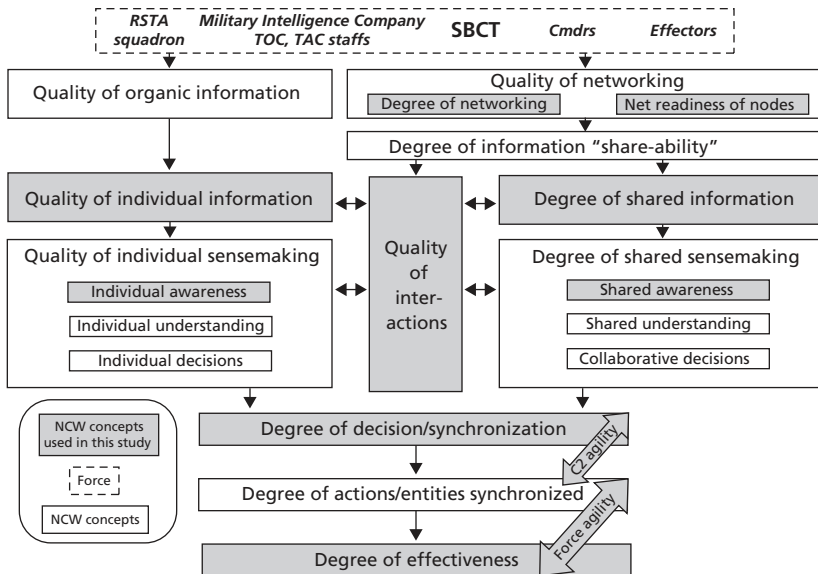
RSTA squadron
Military Intelligence Company
TOC, TAC staffs
SBCT
Cmdrs
Effectors

Quality of organic information

Quality of networking
Degree of networking
Net readiness of nodes

Degree of information "share-ability"

Quality of individual information

Quality of interactions

Degree of shared information

Quality of individual sensemaking
Individual awareness
Individual understanding
Individual decisions

Degree of shared sensemaking
Shared awareness
Shared understanding
Collaborative decisions

NCW concepts used in this study
Force
NCW concepts

Degree of decision/synchronization
C2 agility

Degree of actions/entities synchronized
Force agility

Degree of effectiveness